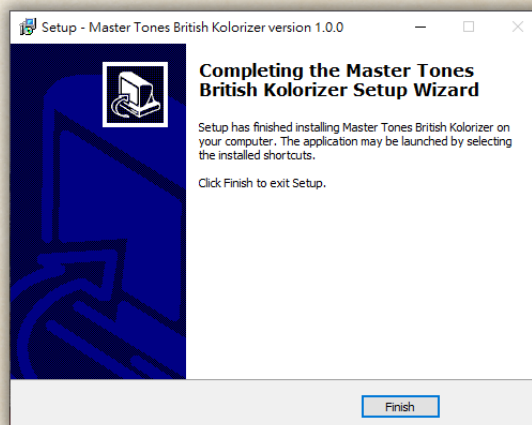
Setup - Master Tones British Kolorizer version 1.0.0

Completing the Master Tones British Kolorizer Setup Wizard

Setup has finished installing Master Tones British Kolorizer on your computer. The application may be launched by selecting the installed shortcuts.

Click Finish to exit Setup.

Finish